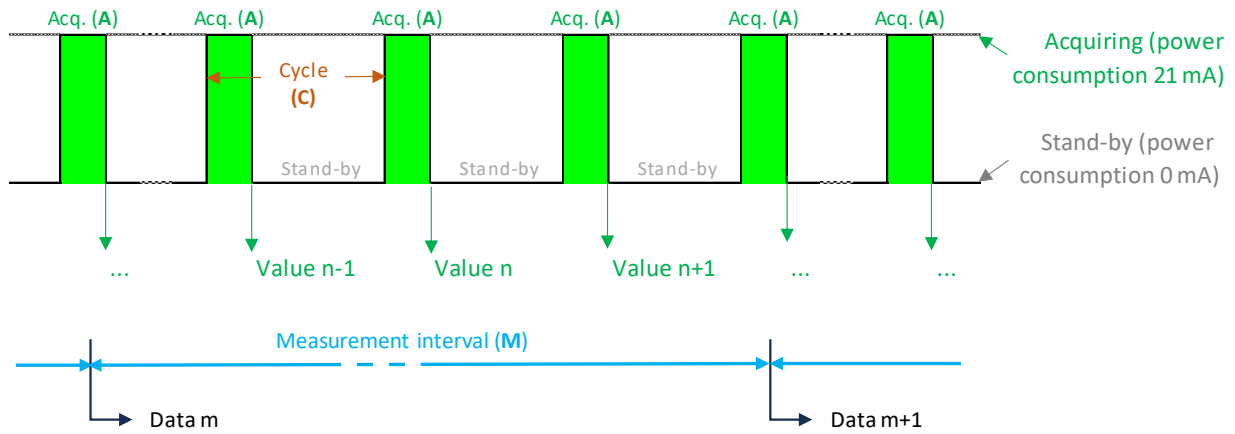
Acq. (**A**) Acq. (**A**) Acq. (**A**) Acq. (**A**) Acq. (**A**) Acq. (**A**)

Cycle
**(C)**

Acquiring (power consumption 21 mA)

Stand-by (power consumption 0 mA)

Stand-by Stand-by Stand-by

... Value n-1 Value n Value n+1 ... ...

Measurement interval (**M**)

Data m

Data m+1